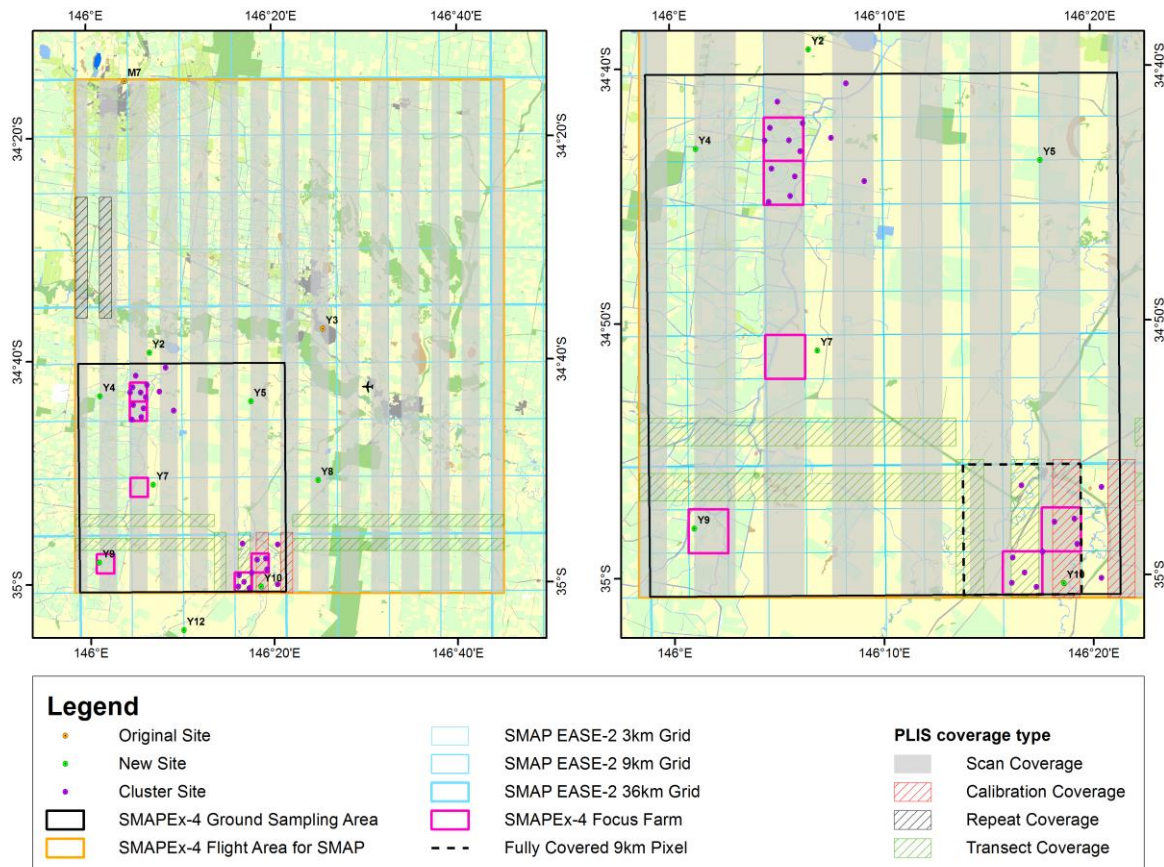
146°E 146°20'E 146°40'E

34°20'S 34°40'S 35°S

34°20'S 34°40'S 35°S

M7

Y3

Y2

Y4

Y5

Y7

Y8

Y9

Y10

Y12

146°E 146°20'E 146°40'E

146°E 146°10'E 146°20'E

34°40'S 34°50'S 35°S

34°40'S 34°50'S 35°S

Y2

Y4

Y5

Y7

Y9

Y10

146°E 146°10'E 146°20'E

Legend

Original Site

New Site

Cluster Site

SMAPEx-4 Ground Sampling Area

SMAPEx-4 Flight Area for SMAP

SMAP EASE-2 3km Grid

SMAP EASE-2 9km Grid

SMAP EASE-2 36km Grid

SMAPEx-4 Focus Farm

Fully Covered 9km Pixel

PLIS coverage type

Scan Coverage

Calibration Coverage

Repeat Coverage

Transect Coverage